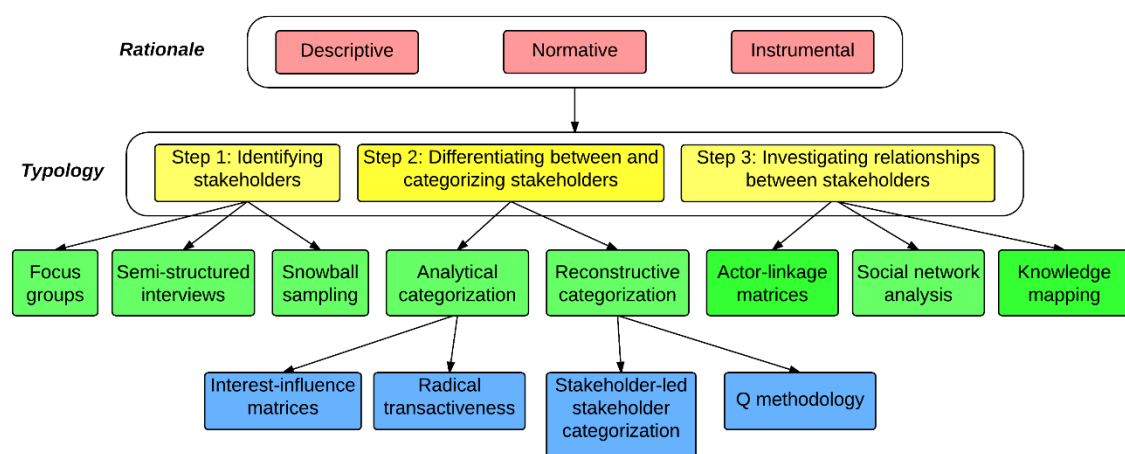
Rationale

Descriptive

Normative

Instrumental

Typology

Step 1: Identifying stakeholders

Step 2: Differentiating between and categorizing stakeholders

Step 3: Investigating relationships between stakeholders

Focus groups

Semi-structured interviews

Snowball sampling

Analytical categorization

Reconstructive categorization

Actor-linkage matrices

Social network analysis

Knowledge mapping

Interest-influence matrices

Radical transactiveness

Stakeholder-led stakeholder categorization

Q methodology